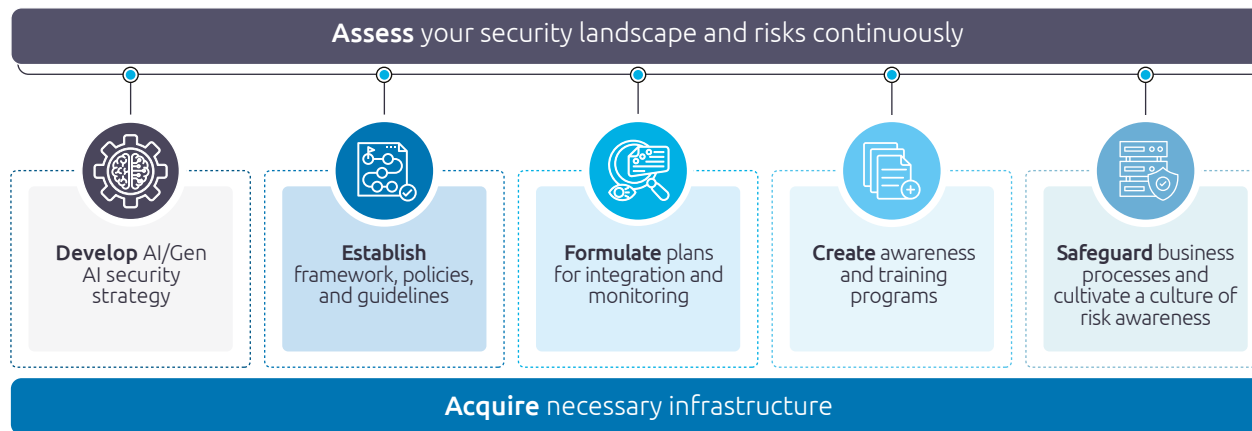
**Assess** your security landscape and risks continuously

**Develop** AI/Gen AI security strategy

**Establish** framework, policies, and guidelines

**Formulate** plans for integration and monitoring

**Create** awareness and training programs

**Safeguard** business processes and cultivate a culture of risk awareness

**Acquire** necessary infrastructure